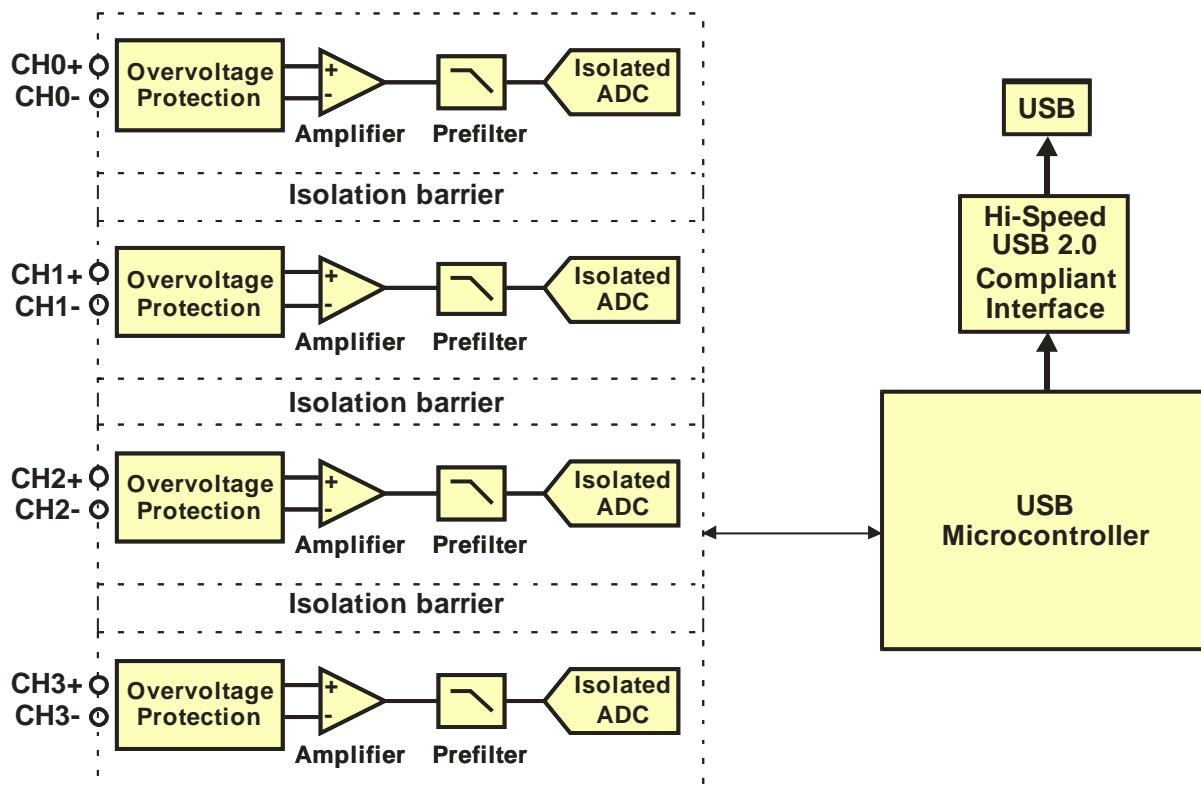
CH0+
CH0-
Overvoltage Protection
+
-
Amplifier
Prefilter
Isolated ADC

Isolation barrier

CH1+
CH1-
Overvoltage Protection
+
-
Amplifier
Prefilter
Isolated ADC

Isolation barrier

CH2+
CH2-
Overvoltage Protection
+
-
Amplifier
Prefilter
Isolated ADC

Isolation barrier

CH3+
CH3-
Overvoltage Protection
+
-
Amplifier
Prefilter
Isolated ADC

USB

Hi-Speed USB 2.0 Compliant Interface

USB Microcontroller